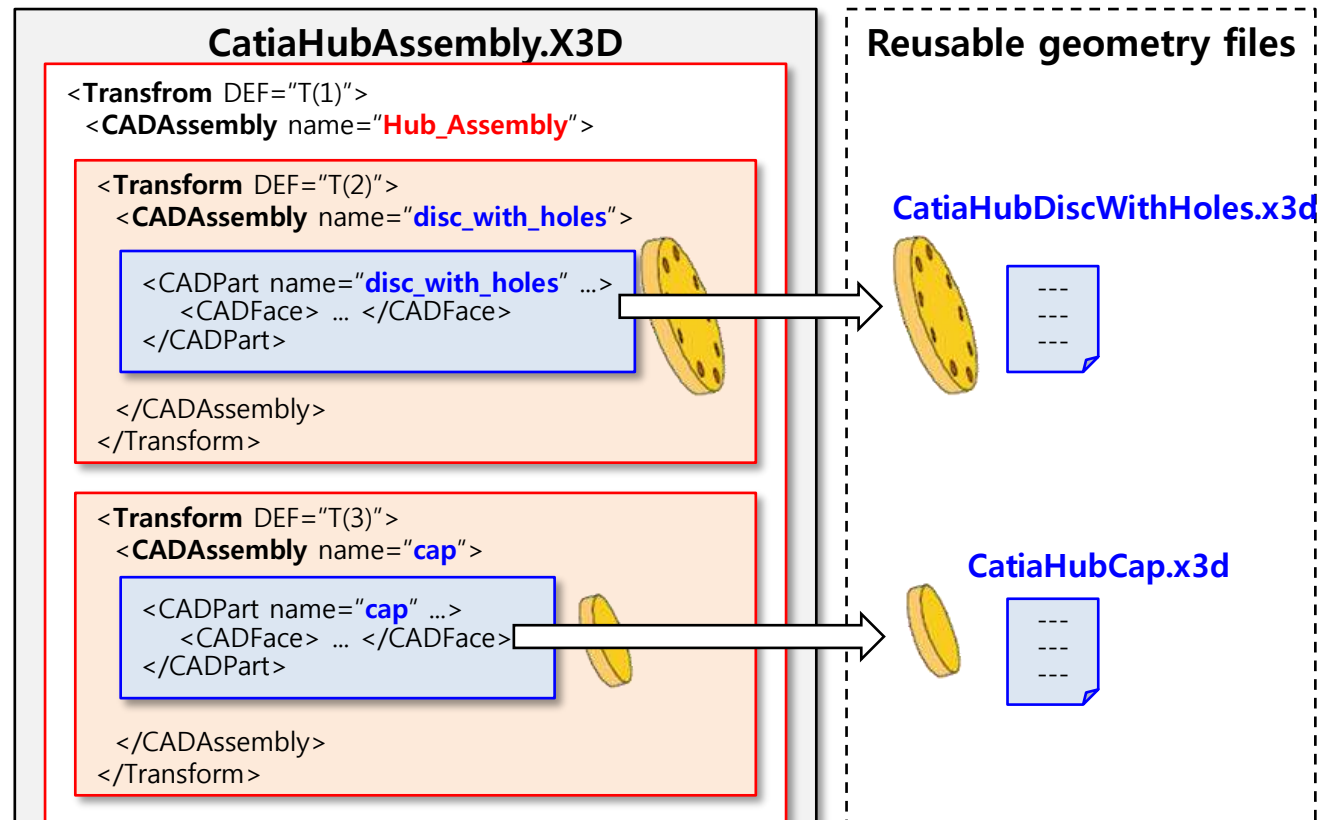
CatiaHubAssembly.X3D

<Transfrom DEF="T(1)">
<CADAssembly name="Hub_Assembly">

<Transform DEF="T(2)">
<CADAssembly name="disc_with_holes">

<CADPart name="disc_with_holes" ...>
<CADFace> ... </CADFace>
</CADPart>

</CADAssembly>
</Transform>

<Transform DEF="T(3)">
<CADAssembly name="cap">

<CADPart name="cap" ...>
<CADFace> ... </CADFace>
</CADPart>

</CADAssembly>
</Transform>

Reusable geometry files

CatiaHubDiscWithHoles.x3d

---
---
---

CatiaHubCap.x3d

---
---
---